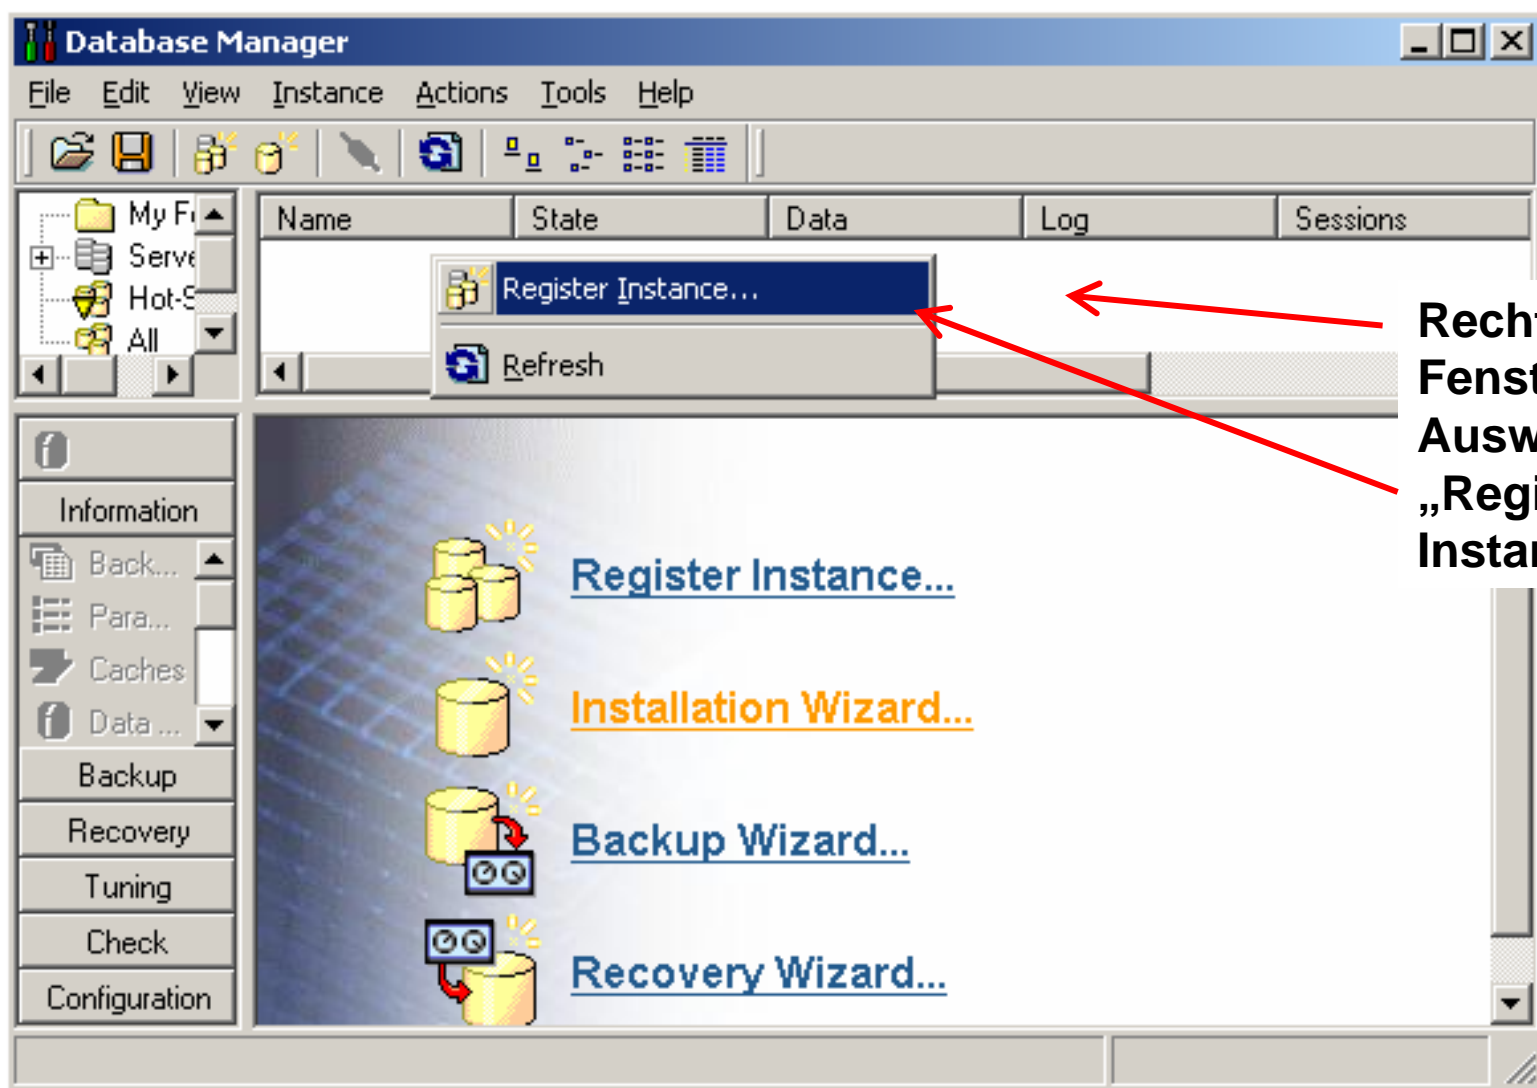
Database Manager

File Edit View Instance Actions Tools Help

My F
Serve
Hot-S
All

| Name | State | Data | Log | Sessions |
|---|---|---|---|---|

Register Instance...
Refresh

Recht
Fenst
Ausw
„Regi
Instar

Information
Back...
Para...
Caches
Data ...
Backup
Recovery
Tuning
Check
Configuration

Register Instance...
Installation Wizard...
Backup Wizard...
Recovery Wizard...